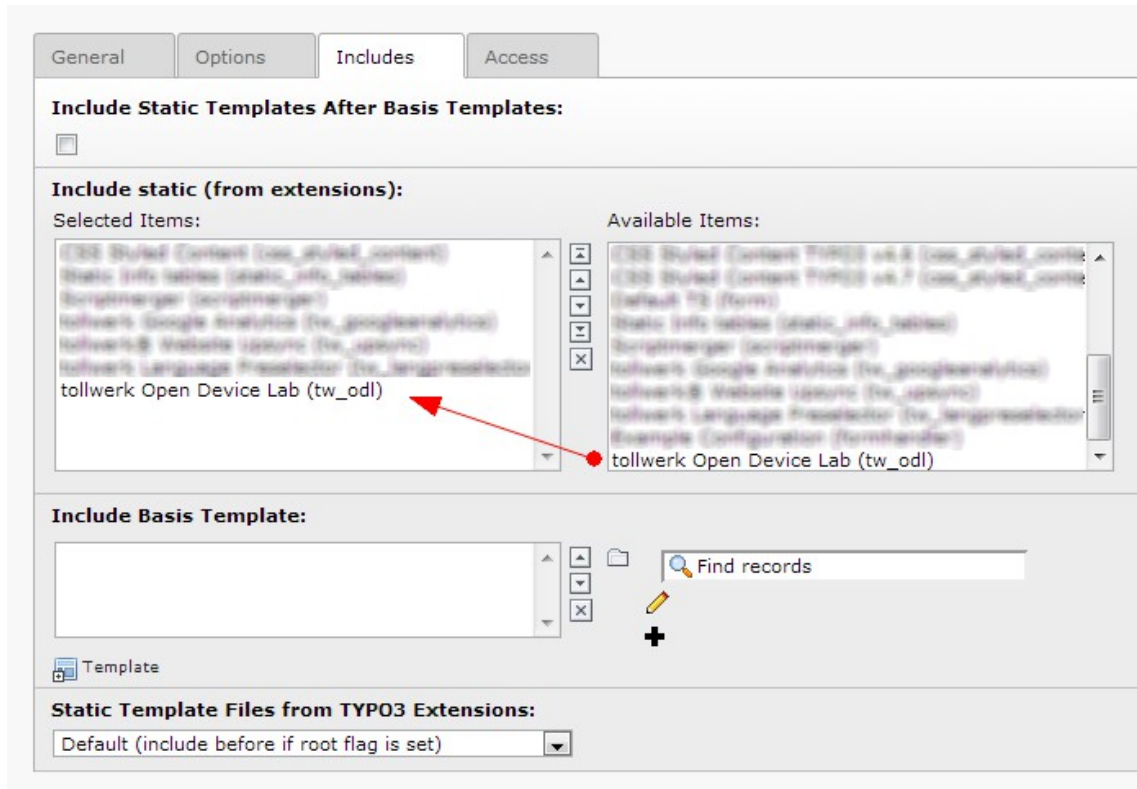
General Options Includes Access

**Include Static Templates After Basis Templates:**

**Include static (from extensions):**

Selected Items:

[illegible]
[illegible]
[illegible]
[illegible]
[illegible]
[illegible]
tollwerk Open Device Lab (tw_odl)

Available Items:

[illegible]
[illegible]
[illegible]
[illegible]
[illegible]
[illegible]
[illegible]
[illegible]
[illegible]
tollwerk Open Device Lab (tw_odl)

**Include Basis Template:**

Find records

Template

**Static Template Files from TYPO3 Extensions:**

Default (include before if root flag is set)